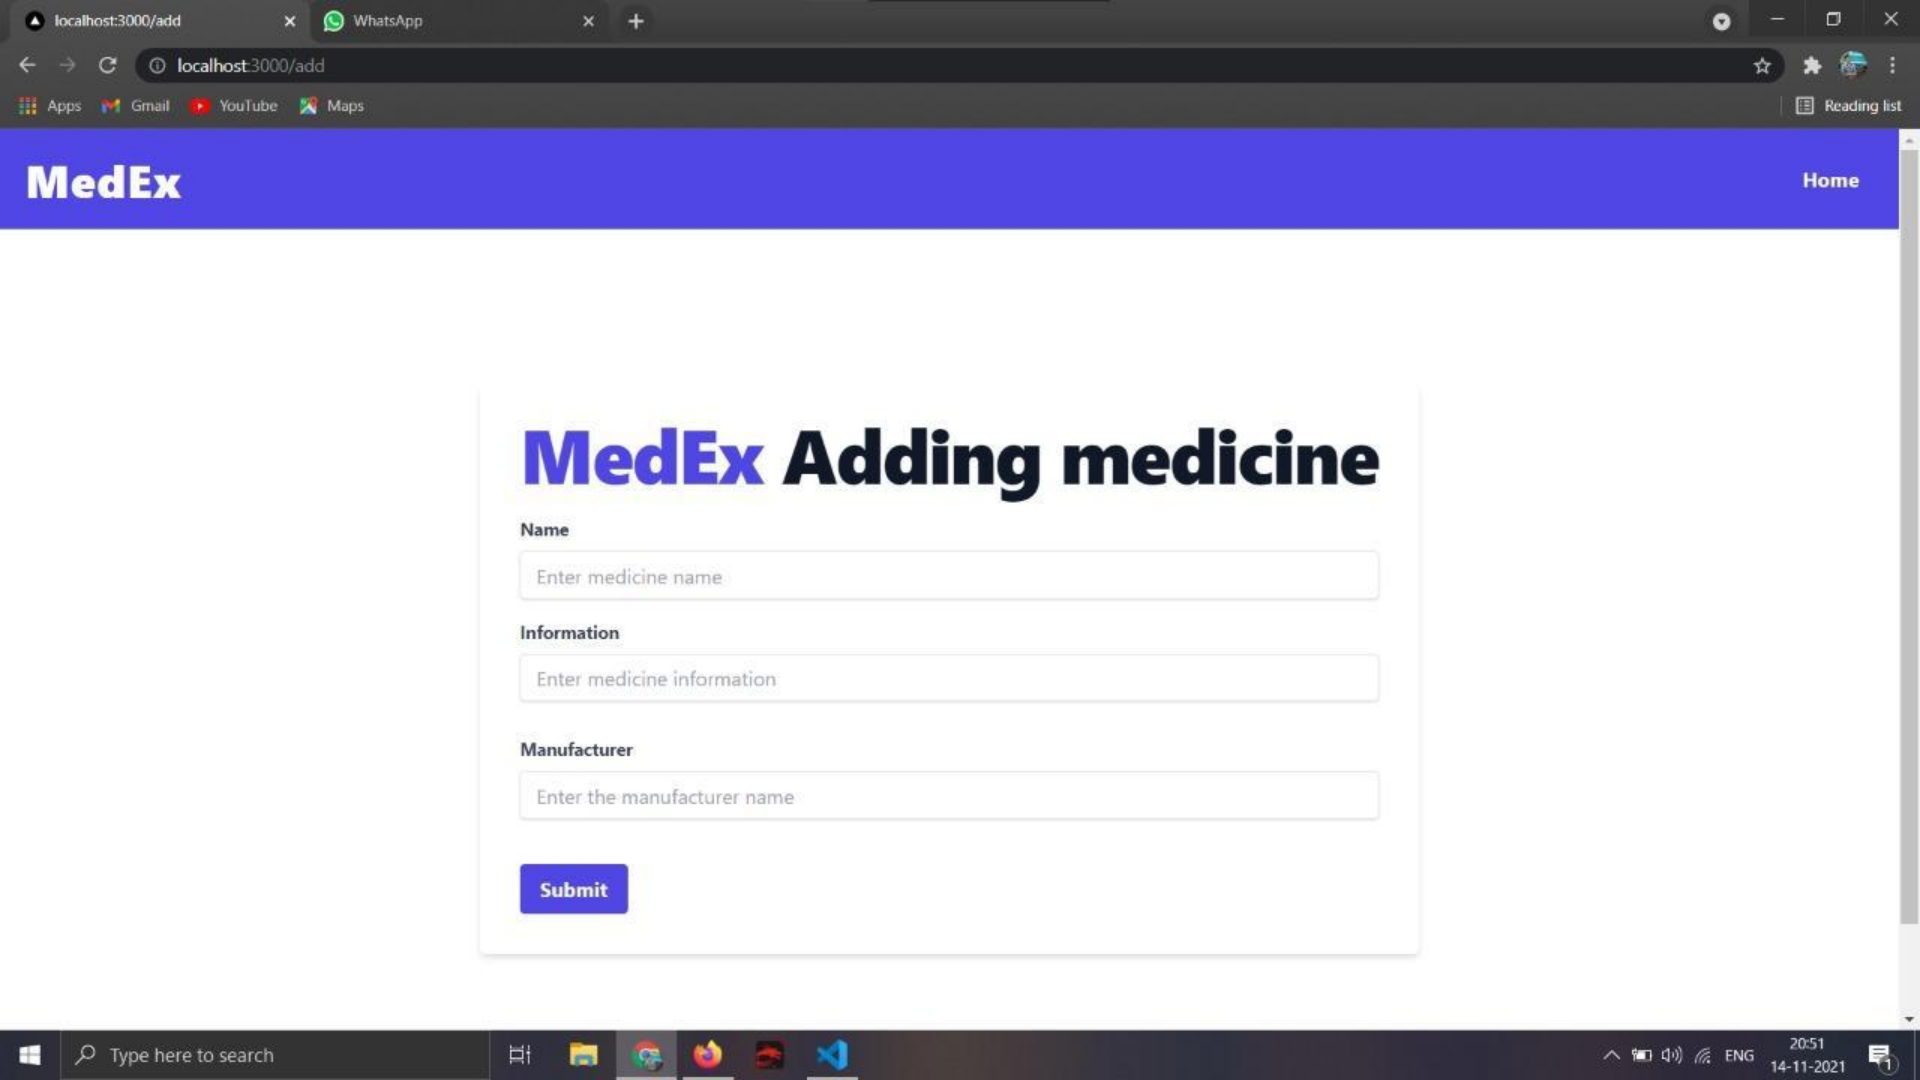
localhost:3000/add
WhatsApp
localhost:3000/add
Apps Gmail YouTube Maps
Reading list
MedEx
Home
MedEx Adding medicine
Name
Enter medicine name
Information
Enter medicine information
Manufacturer
Enter the manufacturer name
Submit
Type here to search
ENG
20:51
14-11-2021